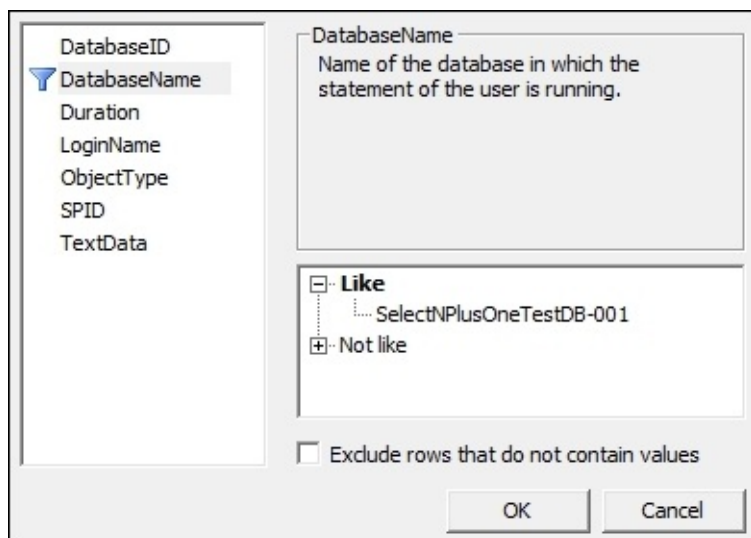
DatabaseID
DatabaseName
Duration
LoginName
ObjectType
SPID
TextData

DatabaseName
Name of the database in which the statement of the user is running.

Like
SelectNPlusOneTestDB-001
Not like

Exclude rows that do not contain values

OK
Cancel